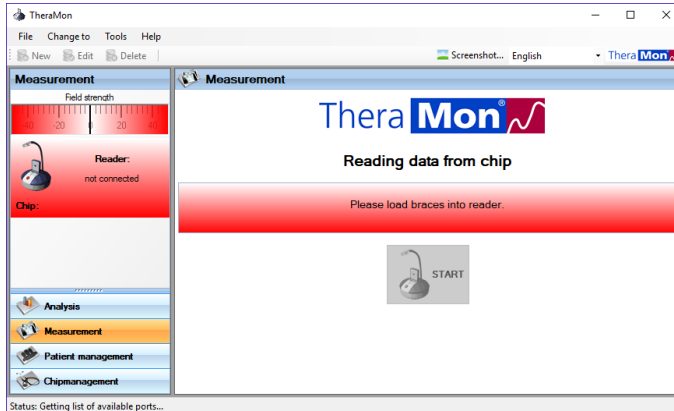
TheraMon

File Change to Tools Help

New Edit Delete

Screenshot... English Thera Mon

Measurement

Field strength

-40 -20 0 20 40

Reader:

not connected

Chip:

Analysis

Measurement

Patient management

Chipmanagement

Measurement

Thera Mon®

Reading data from chip

Please load braces into reader.

START

Status: Getting list of available ports...